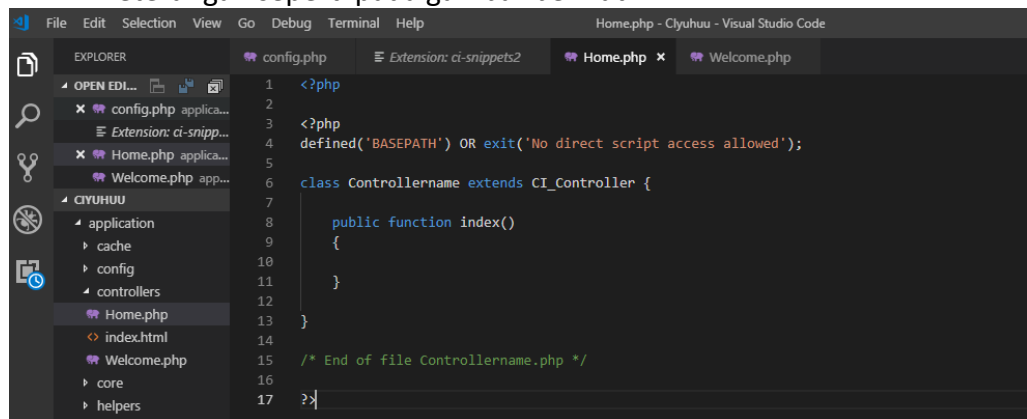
File Edit Selection View Go Debug Terminal Help

Home.php - Clyuhuu - Visual Studio Code

EXPLORER

OPEN EDI...

× config.php applica...

Extension: ci-snipp...

× Home.php applica...

Welcome.php app...

CIYUHUU

application

cache

config

controllers

Home.php

index.html

Welcome.php

core

helpers

config.php

Extension: ci-snippets2

Home.php ×

Welcome.php

1 <?php
2
3 <?php
4 defined('BASEPATH') OR exit('No direct script access allowed');
5
6 class Controllername extends CI_Controller {
7
8 public function index()
9 {
10
11 }
12
13 }
14
15 /* End of file Controllername.php */
16
17 ?>